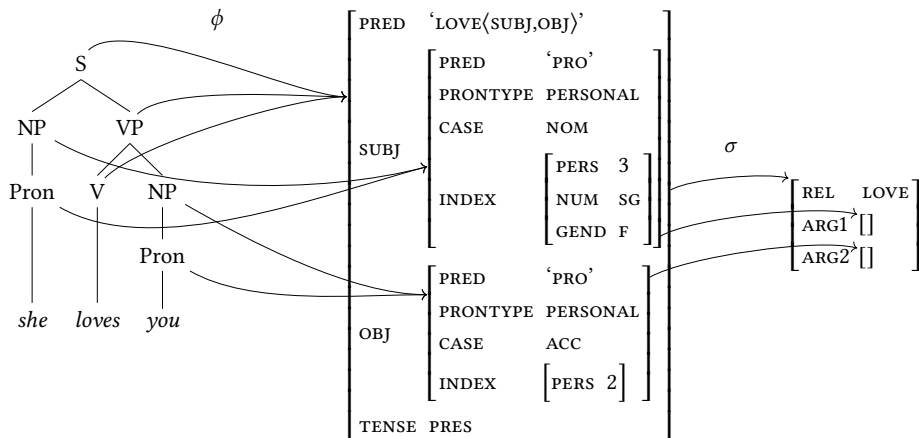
$\phi$

S

NP VP

Pron V NP

Pron

*she* *loves* *you*

| | | |
|---|---|---|
| PRED | 'LOVE⟨SUBJ,OBJ⟩' | |
| SUBJ | PRED | 'PRO' |
| | PRONTYPE | PERSONAL |
| | CASE | NOM |
| | INDEX | PERS 3 / NUM SG / GEND F |
| OBJ | PRED | 'PRO' |
| | PRONTYPE | PERSONAL |
| | CASE | ACC |
| | INDEX | PERS 2 |
| TENSE | PRES | |

$\sigma$

| | |
|---|---|
| REL | LOVE |
| ARG1 | [] |
| ARG2 | [] |